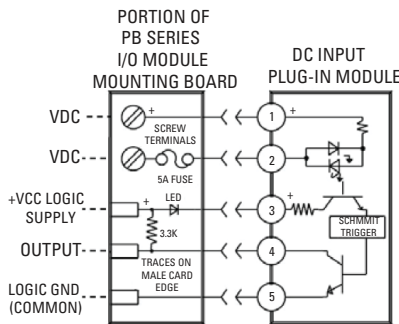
PORTION OF PB SERIES I/O MODULE MOUNTING BOARD

DC INPUT PLUG-IN MODULE

VDC

+

SCREW TERMINALS

VDC

5A FUSE

+VCC LOGIC SUPPLY

+

LED

3.3K

OUTPUT

TRACES ON MALE CARD EDGE

LOGIC GND (COMMON)

1

+

2

3

+

SCHMMIT TRIGGER

4

5